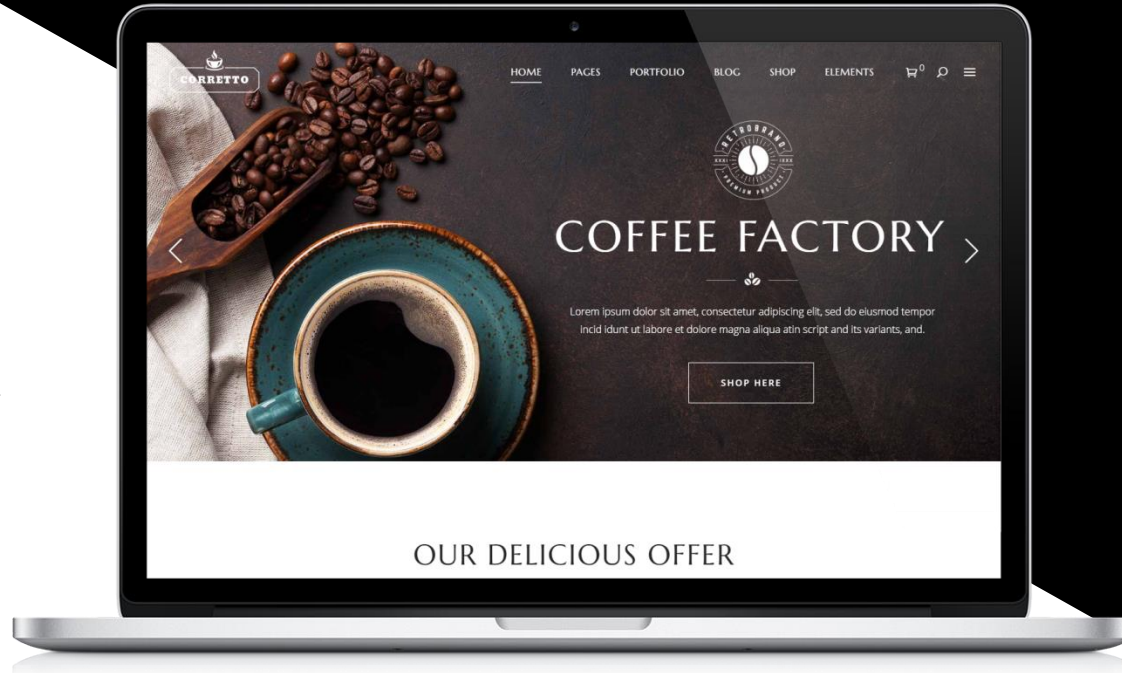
CORRETTO

HOME PAGES PORTFOLIO BLOG SHOP ELEMENTS 0

RETROBRAND
XXXI 1888
PREMIUM PRODUCT

COFFEE FACTORY

Lorem ipsum dolor sit amet, consectetur adipiscing elit, sed do eiusmod tempor incid idunt ut labore et dolore magna aliqua atin script and its variants, and.

SHOP HERE

OUR DELICIOUS OFFER